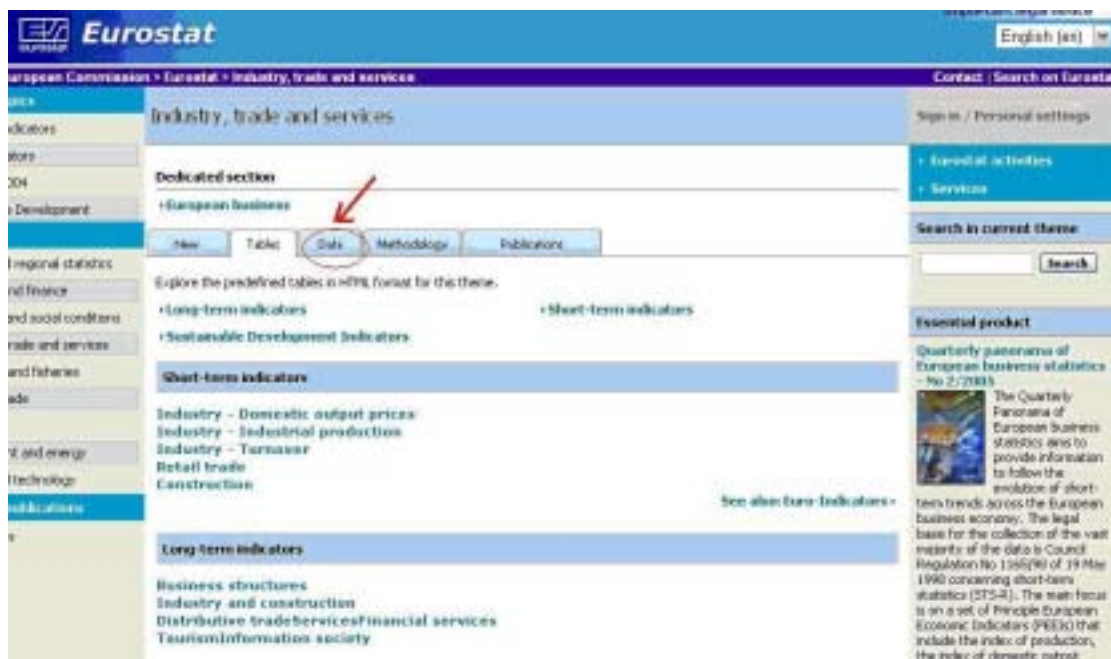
Eurostat

English (en)

European Commission > Eurostat > Industry, trade and services

Contact | Search on Eurostat

dicators
tors
004
Development
regional statistics
nd finance
and social conditions
rade and services
and fisheries
ade
t and energy
technology
ublications

Industry, trade and services

Sign in / Personal settings

Eurostat activities
Services

Dedicated section

European business

New | Tables | Data | Methodology | Publications

Explore the predefined tables in HTML format for this theme.

Long-term indicators
Short-term indicators
Sustainable Development Indicators

Short-term indicators

Industry - Domestic output prices
Industry - Industrial production
Industry - Turnover
Retail trade
Construction

See also Euro-Indicators

Long-term indicators

Business structures
Industry and construction
Distributive tradeServicesFinancial services
TourismInformation society

Search in current theme

Search

Essential product

Quarterly panorama of European business statistics - No 2/2005

The Quarterly Panorama of European business statistics aims to provide information to follow the evolution of short-term trends across the European business economy. The legal basis for the collection of the vast majority of the data is Council Regulation No 1165/98 of 19 May 1998 concerning short-term statistics (STS-R). The main focus is on a set of Principle European Economic Indicators (PEEIs) that include the index of production, the index of domestic output